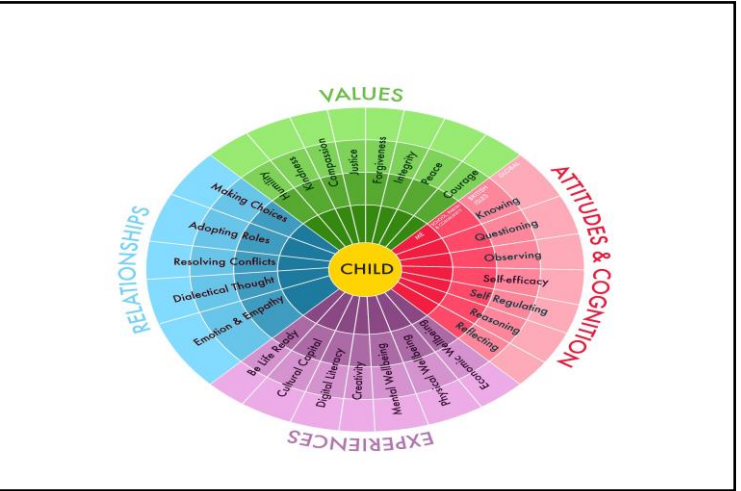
VALUES

Humility
Kindness
Compassion
Justice
Forgiveness
Integrity
Peace
Courage

ATTITUDES & COGNITION

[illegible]
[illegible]
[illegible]
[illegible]
Knowing
Questioning
Observing
Self-efficacy
Self Regulating
Reasoning
Reflecting

EXPERIENCES

Economic Wellbeing
Physical Wellbeing
Mental Wellbeing
Creativity
Digital Literacy
Cultural Capital
Be Life Ready

RELATIONSHIPS

Making Choices
Adopting Roles
Resolving Conflicts
Dialectical Thought
Emotion & Empathy

CHILD